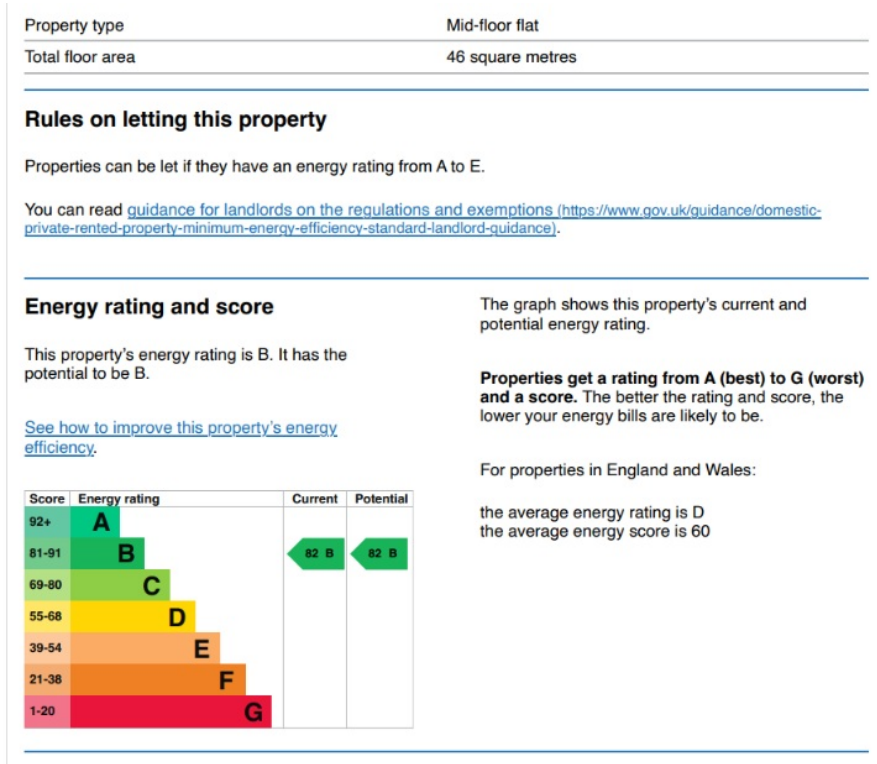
| Property type | Mid-floor flat |
|---|---|
| Total floor area | 46 square metres |

## Rules on letting this property

Properties can be let if they have an energy rating from A to E.

You can read guidance for landlords on the regulations and exemptions (https://www.gov.uk/guidance/domestic-private-rented-property-minimum-energy-efficiency-standard-landlord-guidance).

## Energy rating and score

This property's energy rating is B. It has the potential to be B.

See how to improve this property's energy efficiency.

| Score | Energy rating | Current | Potential |
|---|---|---|---|
| 92+ | A | | |
| 81-91 | B | 82 B | 82 B |
| 69-80 | C | | |
| 55-68 | D | | |
| 39-54 | E | | |
| 21-38 | F | | |
| 1-20 | G | | |

The graph shows this property's current and potential energy rating.

**Properties get a rating from A (best) to G (worst) and a score.** The better the rating and score, the lower your energy bills are likely to be.

For properties in England and Wales:

the average energy rating is D
the average energy score is 60